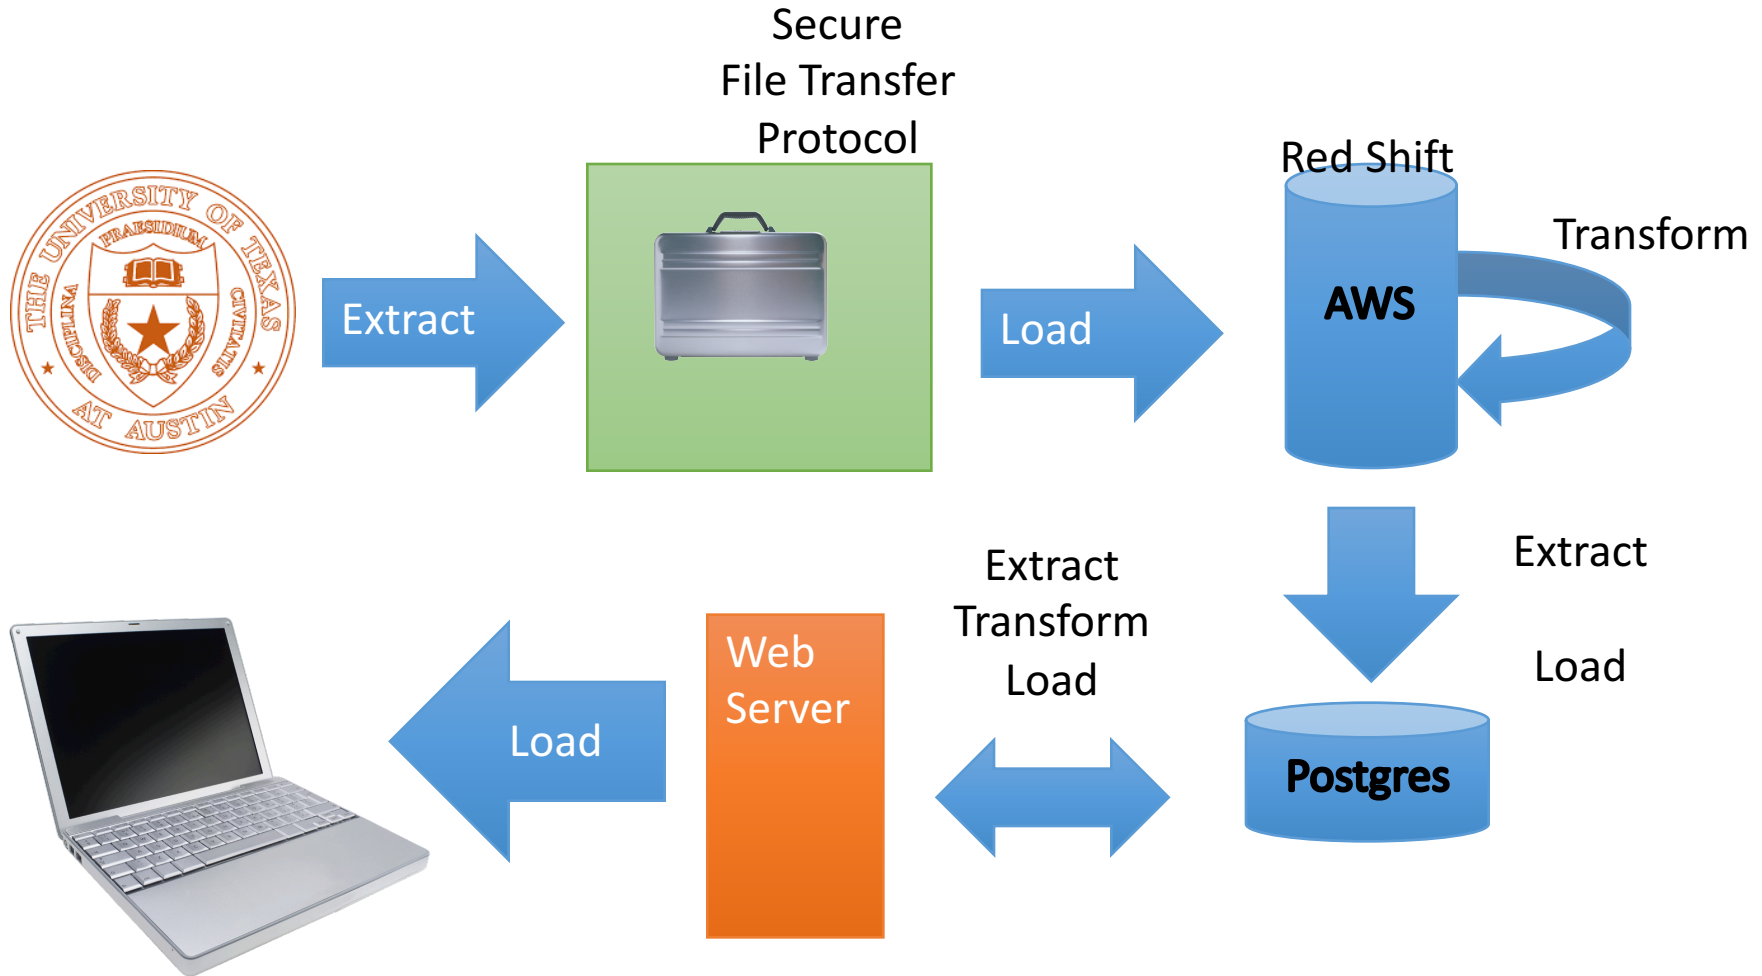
Secure
File Transfer
Protocol

THE UNIVERSITY OF TEXAS AT AUSTIN
PRAESIDIUM
DISCIPLINA CIVITATIS

Extract

Load

Red Shift

AWS

Transform

Extract

Load

Extract
Transform
Load

Web
Server

Load

Postgres